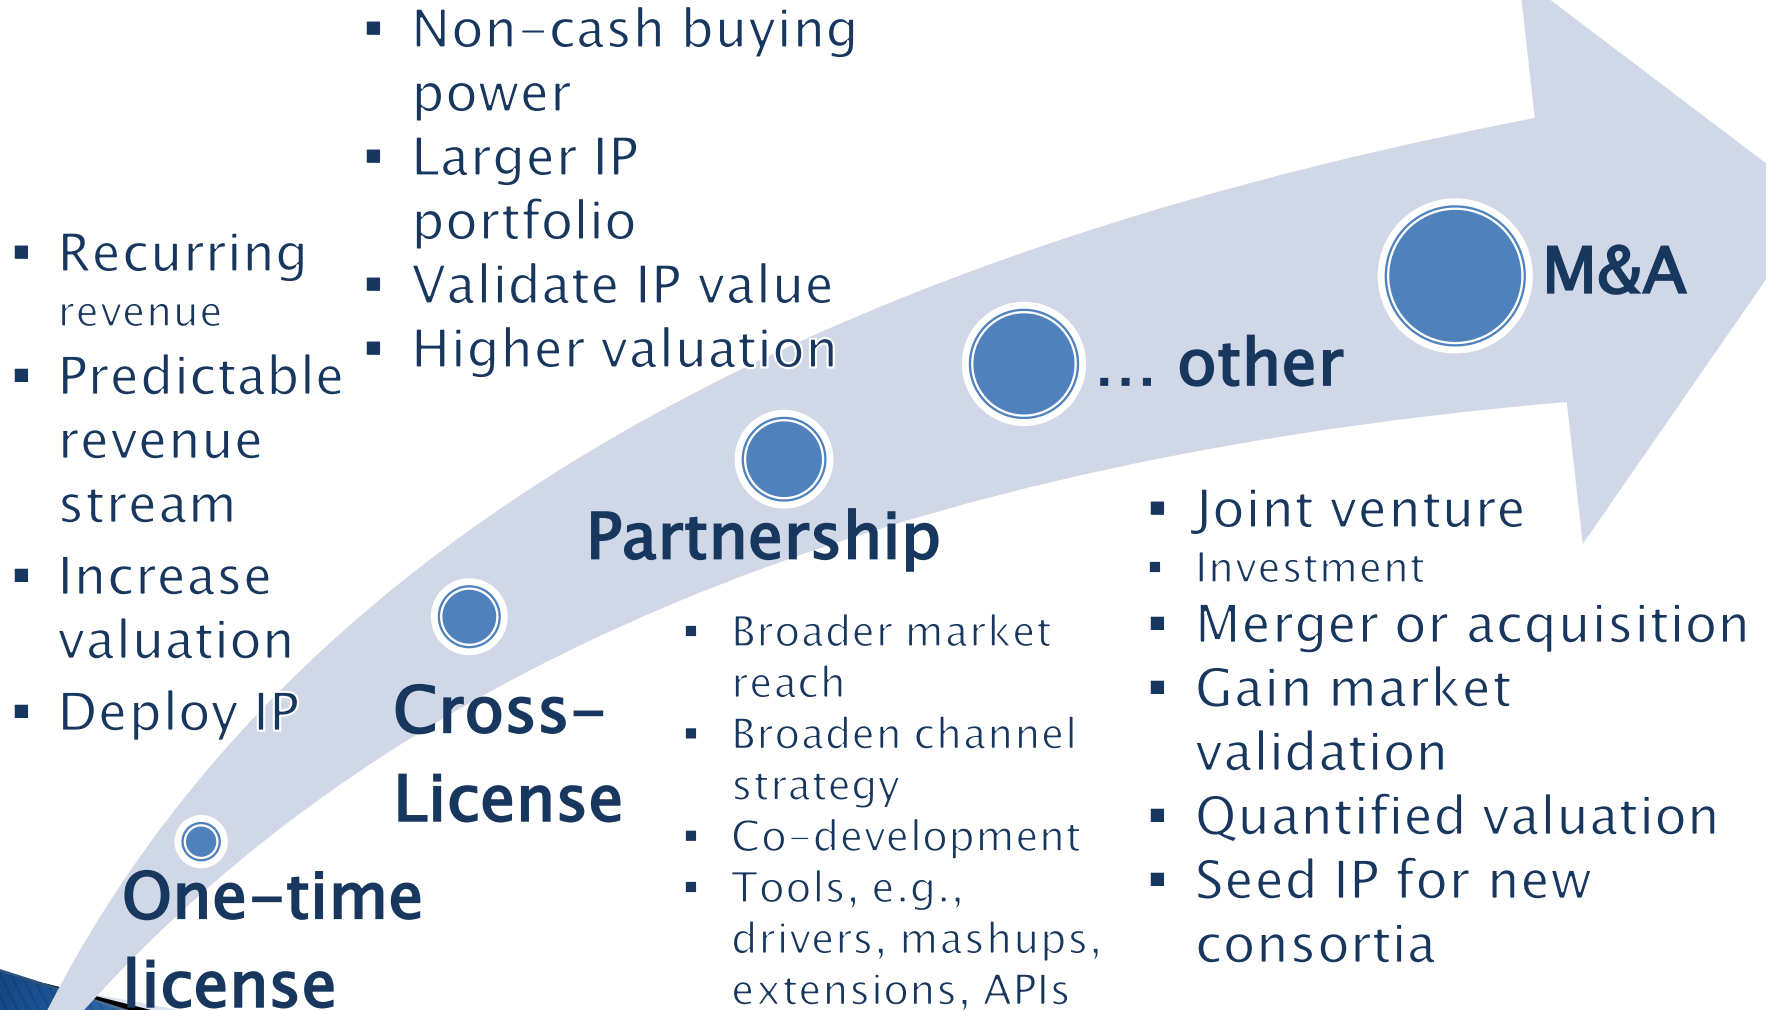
- Recurring revenue
- Predictable revenue stream
- Increase valuation
- Deploy IP

- Non-cash buying power
- Larger IP portfolio
- Validate IP value
- Higher valuation

M&A

... other

Partnership

- Joint venture
- Investment
- Merger or acquisition
- Gain market validation
- Quantified valuation
- Seed IP for new consortia

Cross-License

- Broader market reach
- Broaden channel strategy
- Co-development
- Tools, e.g., drivers, mashups, extensions, APIs

One-time license